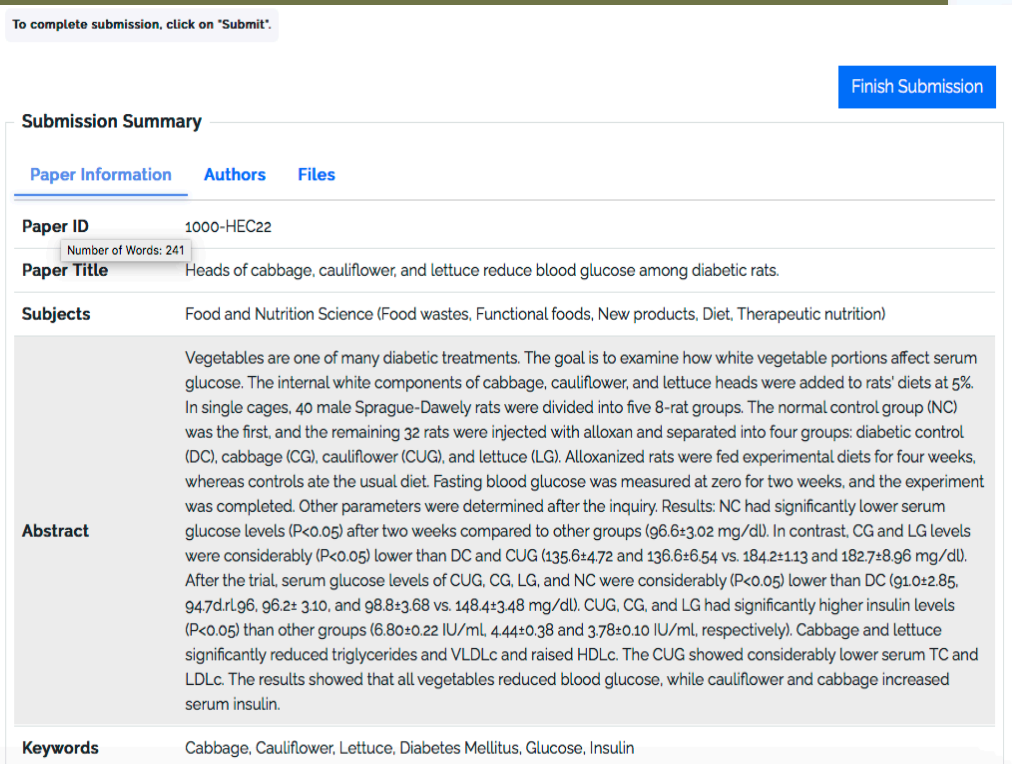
To complete submission, click on "Submit".

Finish Submission

Submission Summary

Paper Information Authors Files

| | |
|---|---|
| Paper ID | 1000-HEC22 |
| Paper Title | Heads of cabbage, cauliflower, and lettuce reduce blood glucose among diabetic rats. |
| Subjects | Food and Nutrition Science (Food wastes, Functional foods, New products, Diet, Therapeutic nutrition) |
| Abstract | Vegetables are one of many diabetic treatments. The goal is to examine how white vegetable portions affect serum glucose. The internal white components of cabbage, cauliflower, and lettuce heads were added to rats' diets at 5%. In single cages, 40 male Sprague-Dawely rats were divided into five 8-rat groups. The normal control group (NC) was the first, and the remaining 32 rats were injected with alloxan and separated into four groups: diabetic control (DC), cabbage (CG), cauliflower (CUG), and lettuce (LG). Alloxanized rats were fed experimental diets for four weeks, whereas controls ate the usual diet. Fasting blood glucose was measured at zero for two weeks, and the experiment was completed. Other parameters were determined after the inquiry. Results: NC had significantly lower serum glucose levels (P<0.05) after two weeks compared to other groups (96.6±3.02 mg/dl). In contrast, CG and LG levels were considerably (P<0.05) lower than DC and CUG (135.6±4.72 and 136.6±6.54 vs. 184.2±1.13 and 182.7±8.96 mg/dl). After the trial, serum glucose levels of CUG, CG, LG, and NC were considerably (P<0.05) lower than DC (91.0±2.85, 94.7d.rl.96, 96.2± 3.10, and 98.8±3.68 vs. 148.4±3.48 mg/dl). CUG, CG, and LG had significantly higher insulin levels (P<0.05) than other groups (6.80±0.22 IU/ml, 4.44±0.38 and 3.78±0.10 IU/ml, respectively). Cabbage and lettuce significantly reduced triglycerides and VLDLc and raised HDLc. The CUG showed considerably lower serum TC and LDLc. The results showed that all vegetables reduced blood glucose, while cauliflower and cabbage increased serum insulin. |
| Keywords | Cabbage, Cauliflower, Lettuce, Diabetes Mellitus, Glucose, Insulin |

Number of Words: 241